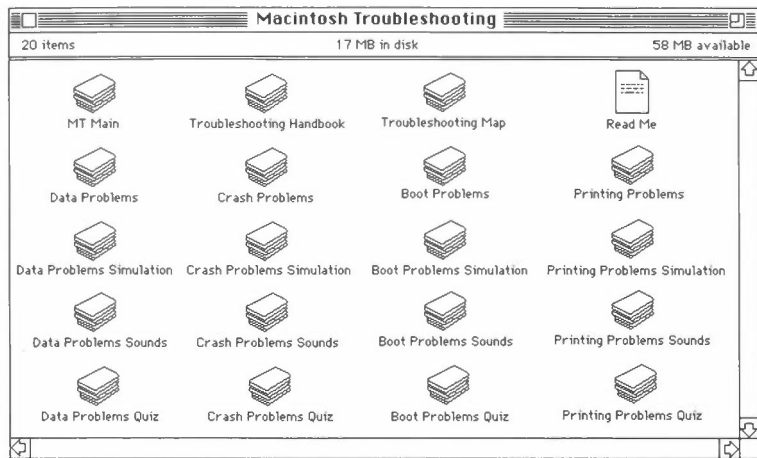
Macintosh Troubleshooting

20 items | 17 MB in disk | 58 MB available

MT Main
Troubleshooting Handbook
Troubleshooting Map
Read Me

Data Problems
Crash Problems
Boot Problems
Printing Problems

Data Problems Simulation
Crash Problems Simulation
Boot Problems Simulation
Printing Problems Simulation

Data Problems Sounds
Crash Problems Sounds
Boot Problems Sounds
Printing Problems Sounds

Data Problems Quiz
Crash Problems Quiz
Boot Problems Quiz
Printing Problems Quiz